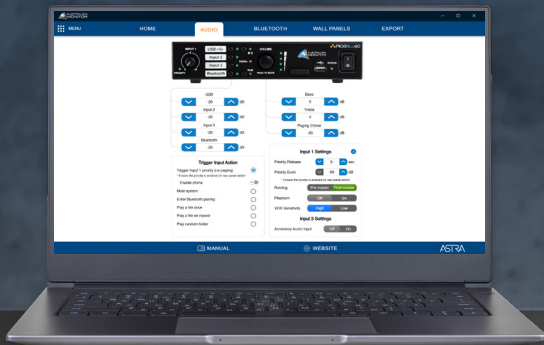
MENU
HOME
AUDIO
BLUETOOTH
WALL PANELS
EXPORT

INPUT 1
USB
Input 2
Input 3
Bluetooth
VOLUME
PUSH TO MUTE
MODULE

USB
-20
dB
Input 2
-20
dB
Input 3
-20
dB
Bluetooth
-20
dB

Bass
0
dB
Treble
0
dB
Paging Chime
0
dB

Trigger Input Action
Trigger Input 1 (priority is paging)
Enable chime
Mute system
Enter Bluetooth pairing
Play a file once
Play a file on repeat
Play random folder

Input 1 Settings
Priority Release
5
sec
Priority Duck
dB
Routing
Pre-master
Post-master
Phantom
Off
On
VOX Sensitivity
High
Low
Input 3 Settings
Accessory Audio Input
Off
On

MANUAL
WEBSITE
ASTRA